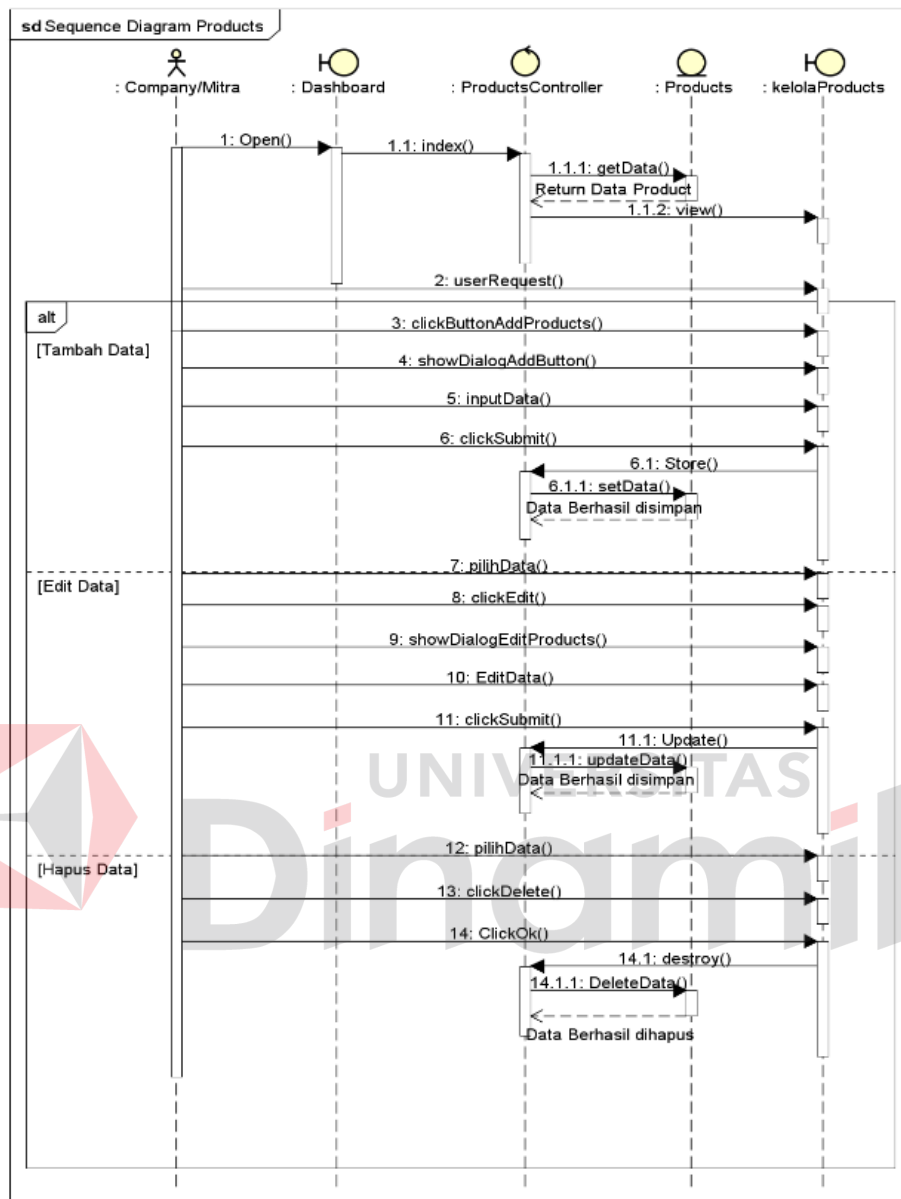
sd Sequence Diagram Products

: Company/Mitra
: Dashboard
: ProductsController
: Products
: kelolaProducts

1: Open()
1.1: index()
1.1.1: getData()
Return Data Product
1.1.2: view()
2: userRequest()

alt
[Tambah Data]
3: clickButtonAddProducts()
4: showDialogAddButton()
5: inputData()
6: clickSubmit()
6.1: Store()
6.1.1: setData()
Data Berhasil disimpan

[Edit Data]
7: pilihData()
8: clickEdit()
9: showDialogEditProducts()
10: EditData()
11: clickSubmit()
11.1: Update()
11.1.1: updateData()
Data Berhasil disimpan

[Hapus Data]
12: pilihData()
13: clickDelete()
14: ClickOk()
14.1: destroy()
14.1.1: DeleteData()
Data Berhasil dihapus

UNIVERSITAS
Dinamika